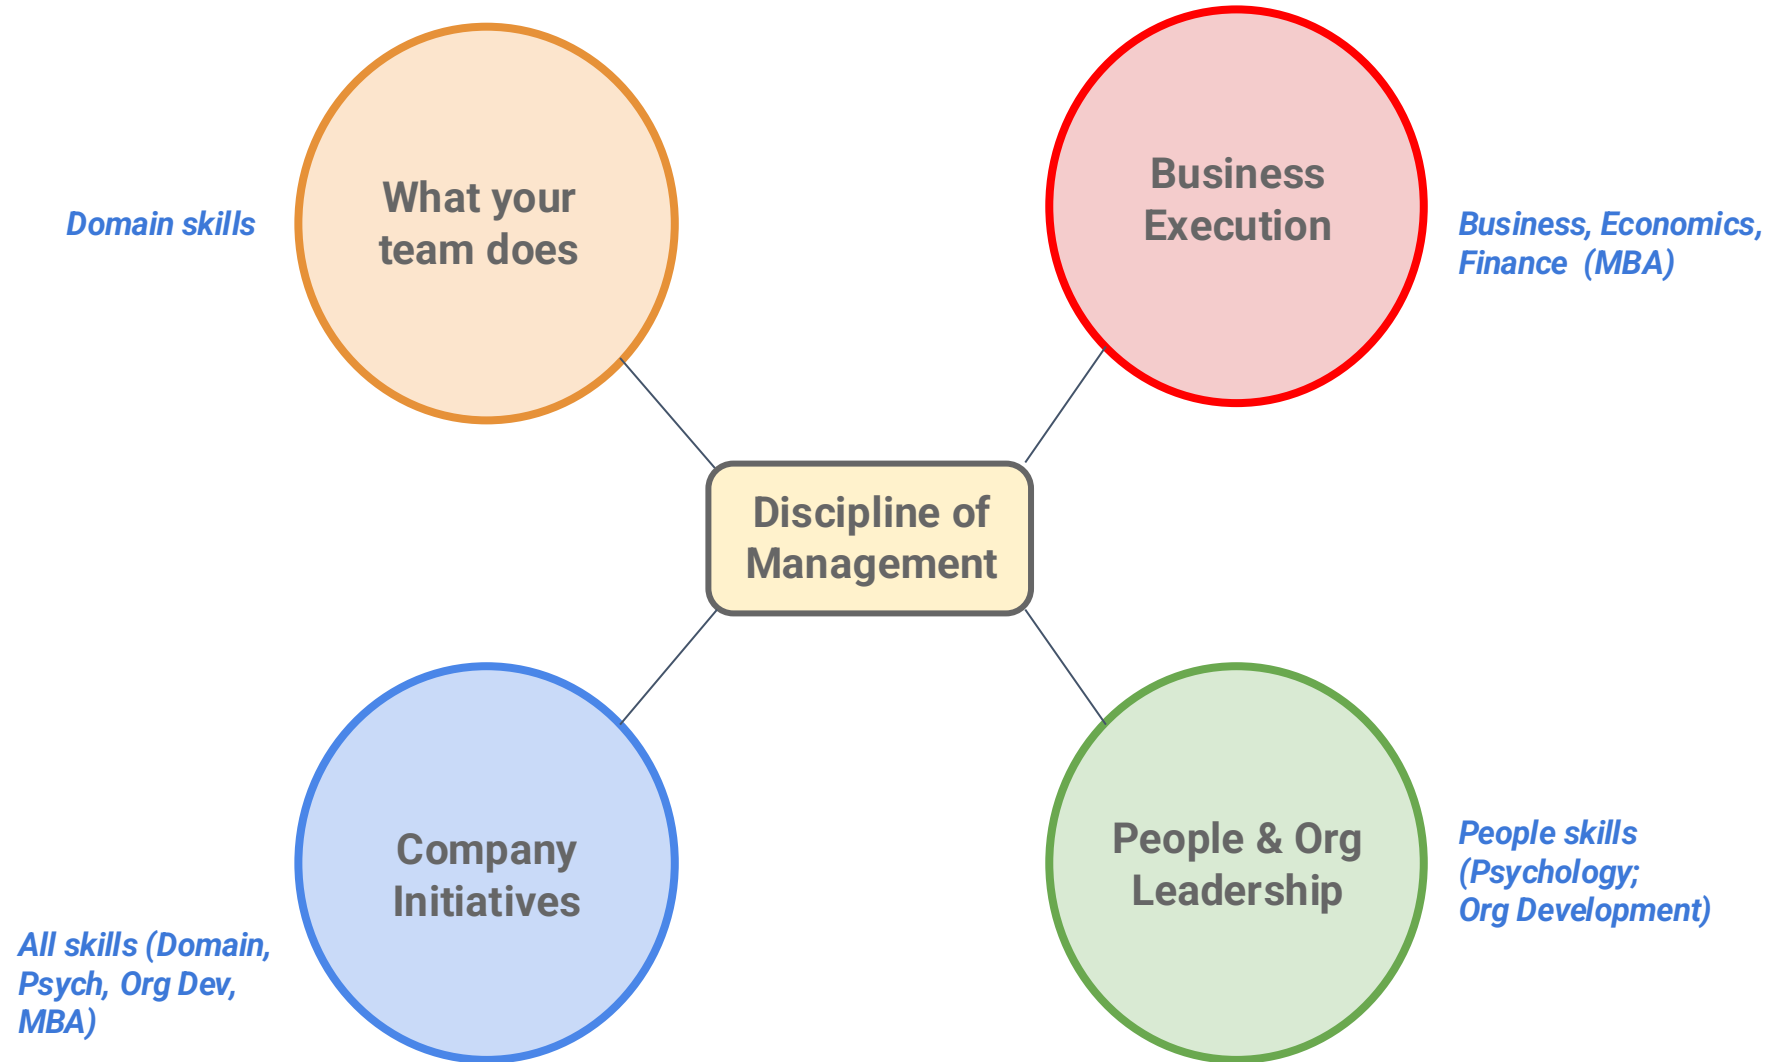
Domain skills

What your team does

Business Execution

Business, Economics, Finance (MBA)

Discipline of Management

Company Initiatives

All skills (Domain, Psych, Org Dev, MBA)

People & Org Leadership

People skills (Psychology; Org Development)